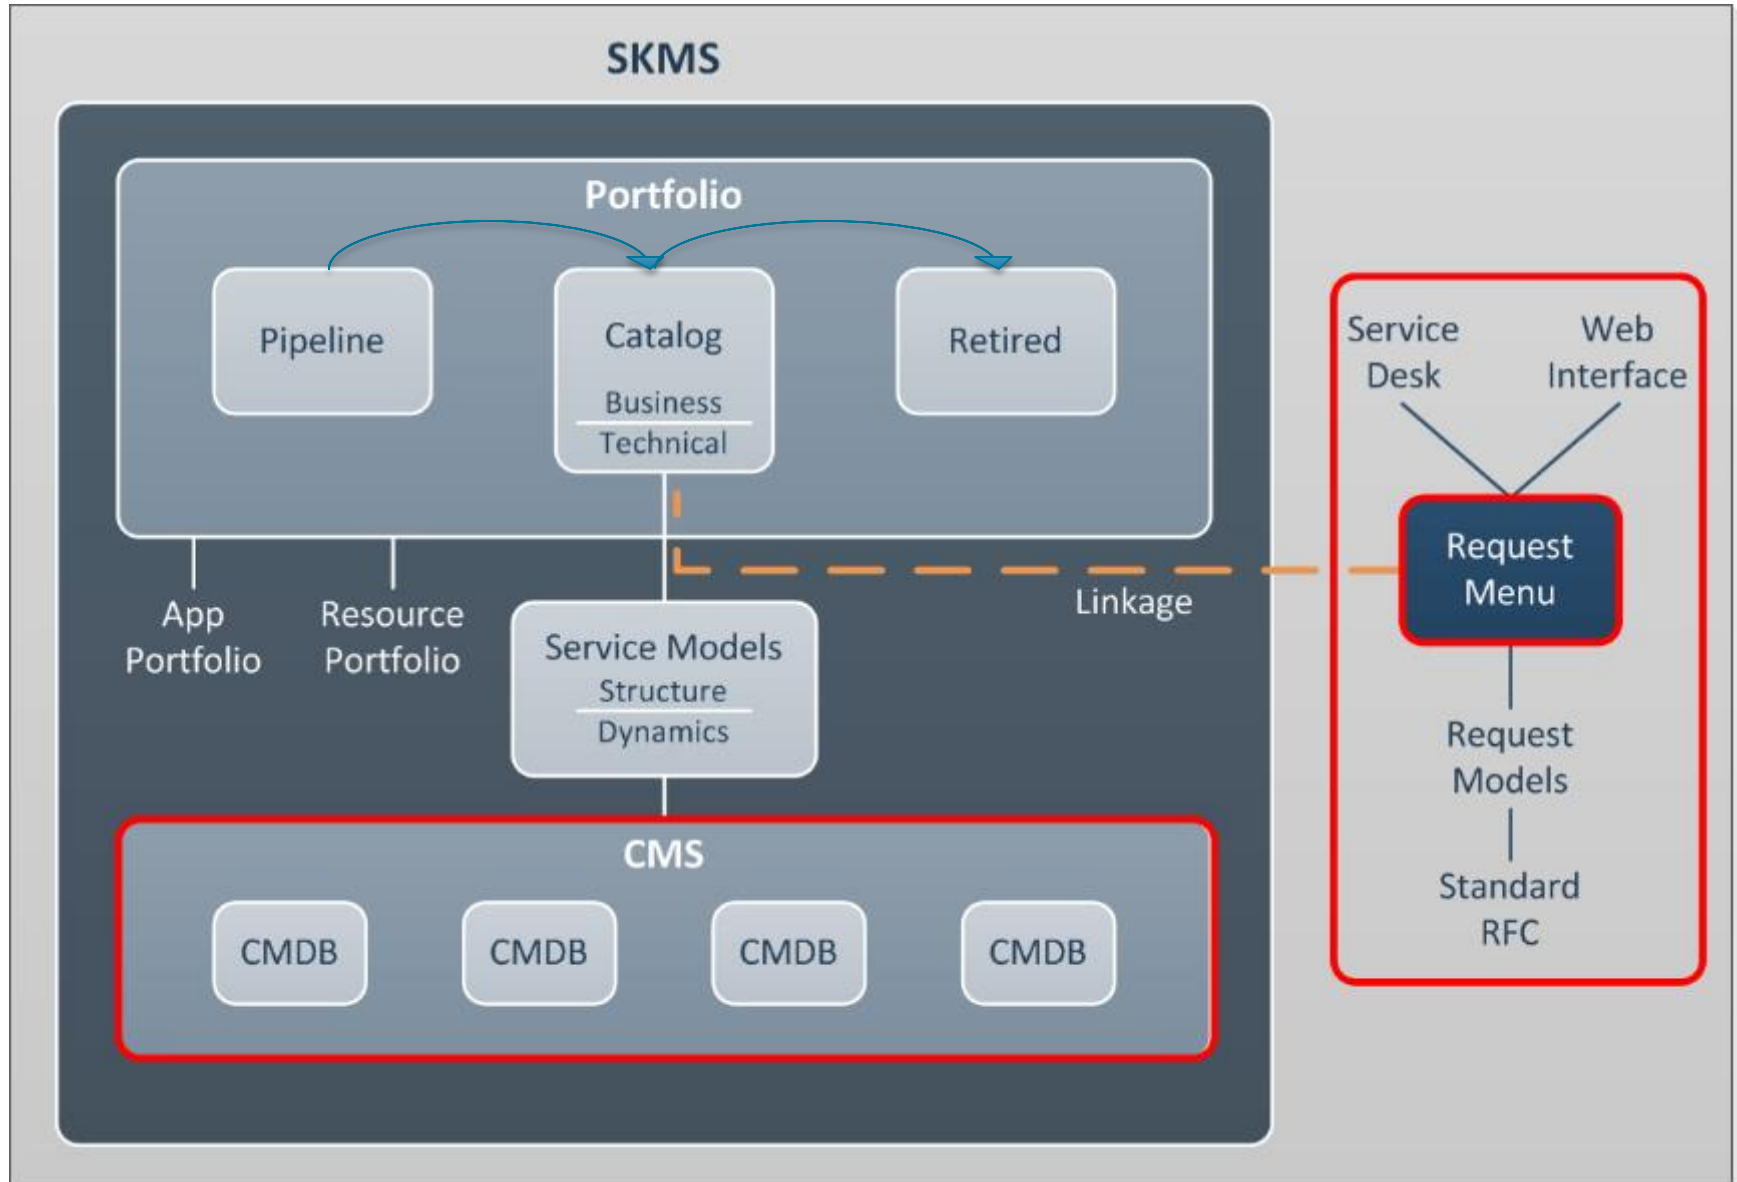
SKMS

Portfolio

Pipeline

Catalog

Business

Technical

Retired

App Portfolio

Resource Portfolio

Service Models

Structure

Dynamics

Linkage

CMS

CMDB

CMDB

CMDB

CMDB

Service Desk

Web Interface

Request Menu

Request Models

Standard RFC